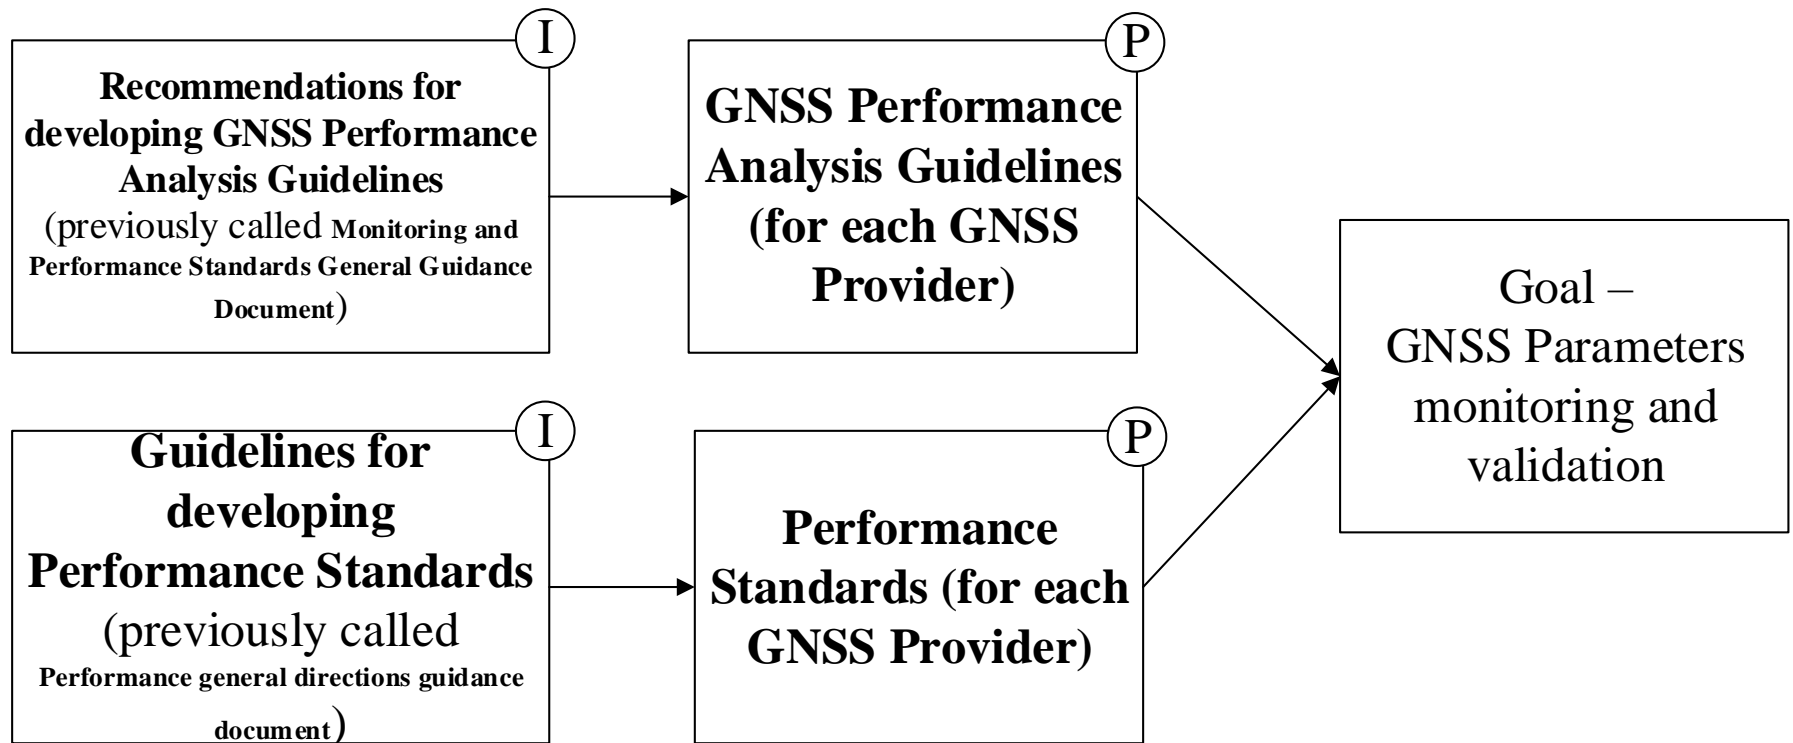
I

Recommendations for developing GNSS Performance Analysis Guidelines (previously called Monitoring and Performance Standards General Guidance Document)

P

GNSS Performance Analysis Guidelines (for each GNSS Provider)

Goal – GNSS Parameters monitoring and validation

I

Guidelines for developing Performance Standards (previously called Performance general directions guidance document)

P

Performance Standards (for each GNSS Provider)